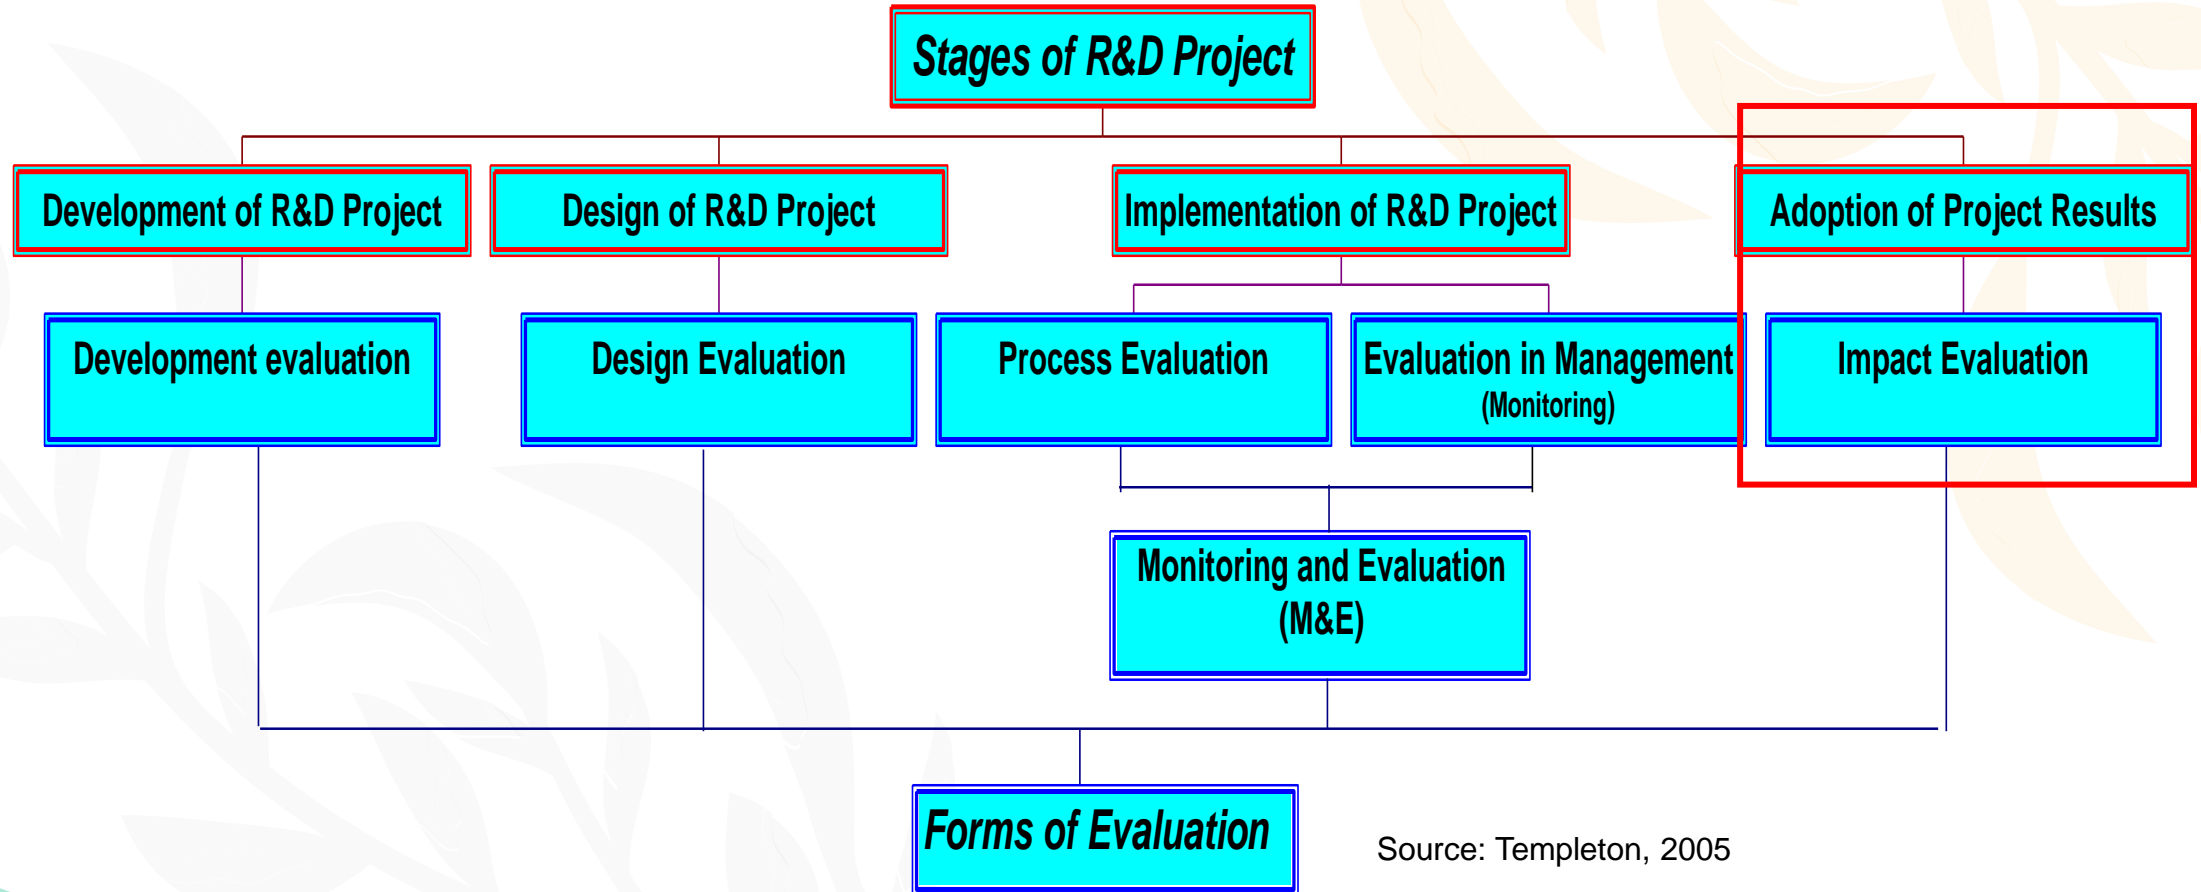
Stages of R&D Project

Development of R&D Project

Design of R&D Project

Implementation of R&D Project

Adoption of Project Results

Development evaluation

Design Evaluation

Process Evaluation

Evaluation in Management
(Monitoring)

Impact Evaluation

Monitoring and Evaluation
(M&E)

Forms of Evaluation

Source: Templeton, 2005